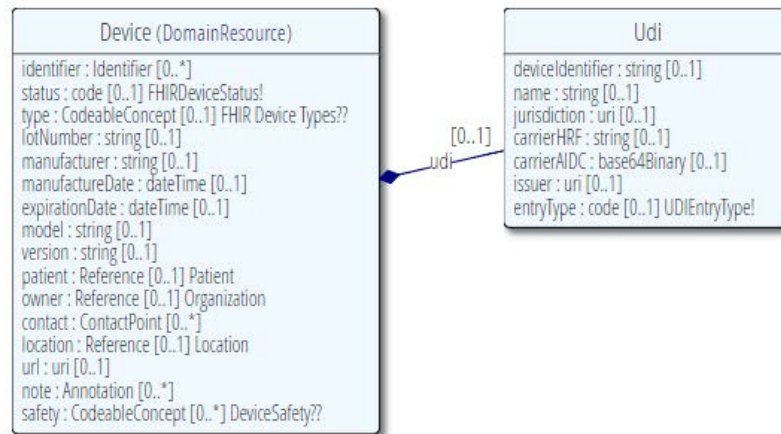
Device (DomainResource)

identifier : Identifier [0..*]
status : code [0..1] FHIRDeviceStatus!
type : CodeableConcept [0..1] FHIR Device Types??
lotNumber : string [0..1]
manufacturer : string [0..1]
manufactureDate : dateTime [0..1]
expirationDate : dateTime [0..1]
model : string [0..1]
version : string [0..1]
patient : Reference [0..1] Patient
owner : Reference [0..1] Organization
contact : ContactPoint [0..*]
location : Reference [0..1] Location
url : uri [0..1]
note : Annotation [0..*]
safety : CodeableConcept [0..*] DeviceSafety??

[0..1]
udi

Udi

deviceIdentifier : string [0..1]
name : string [0..1]
jurisdiction : uri [0..1]
carrierHRF : string [0..1]
carrierAIDC : base64Binary [0..1]
issuer : uri [0..1]
entryType : code [0..1] UDIEntryType!